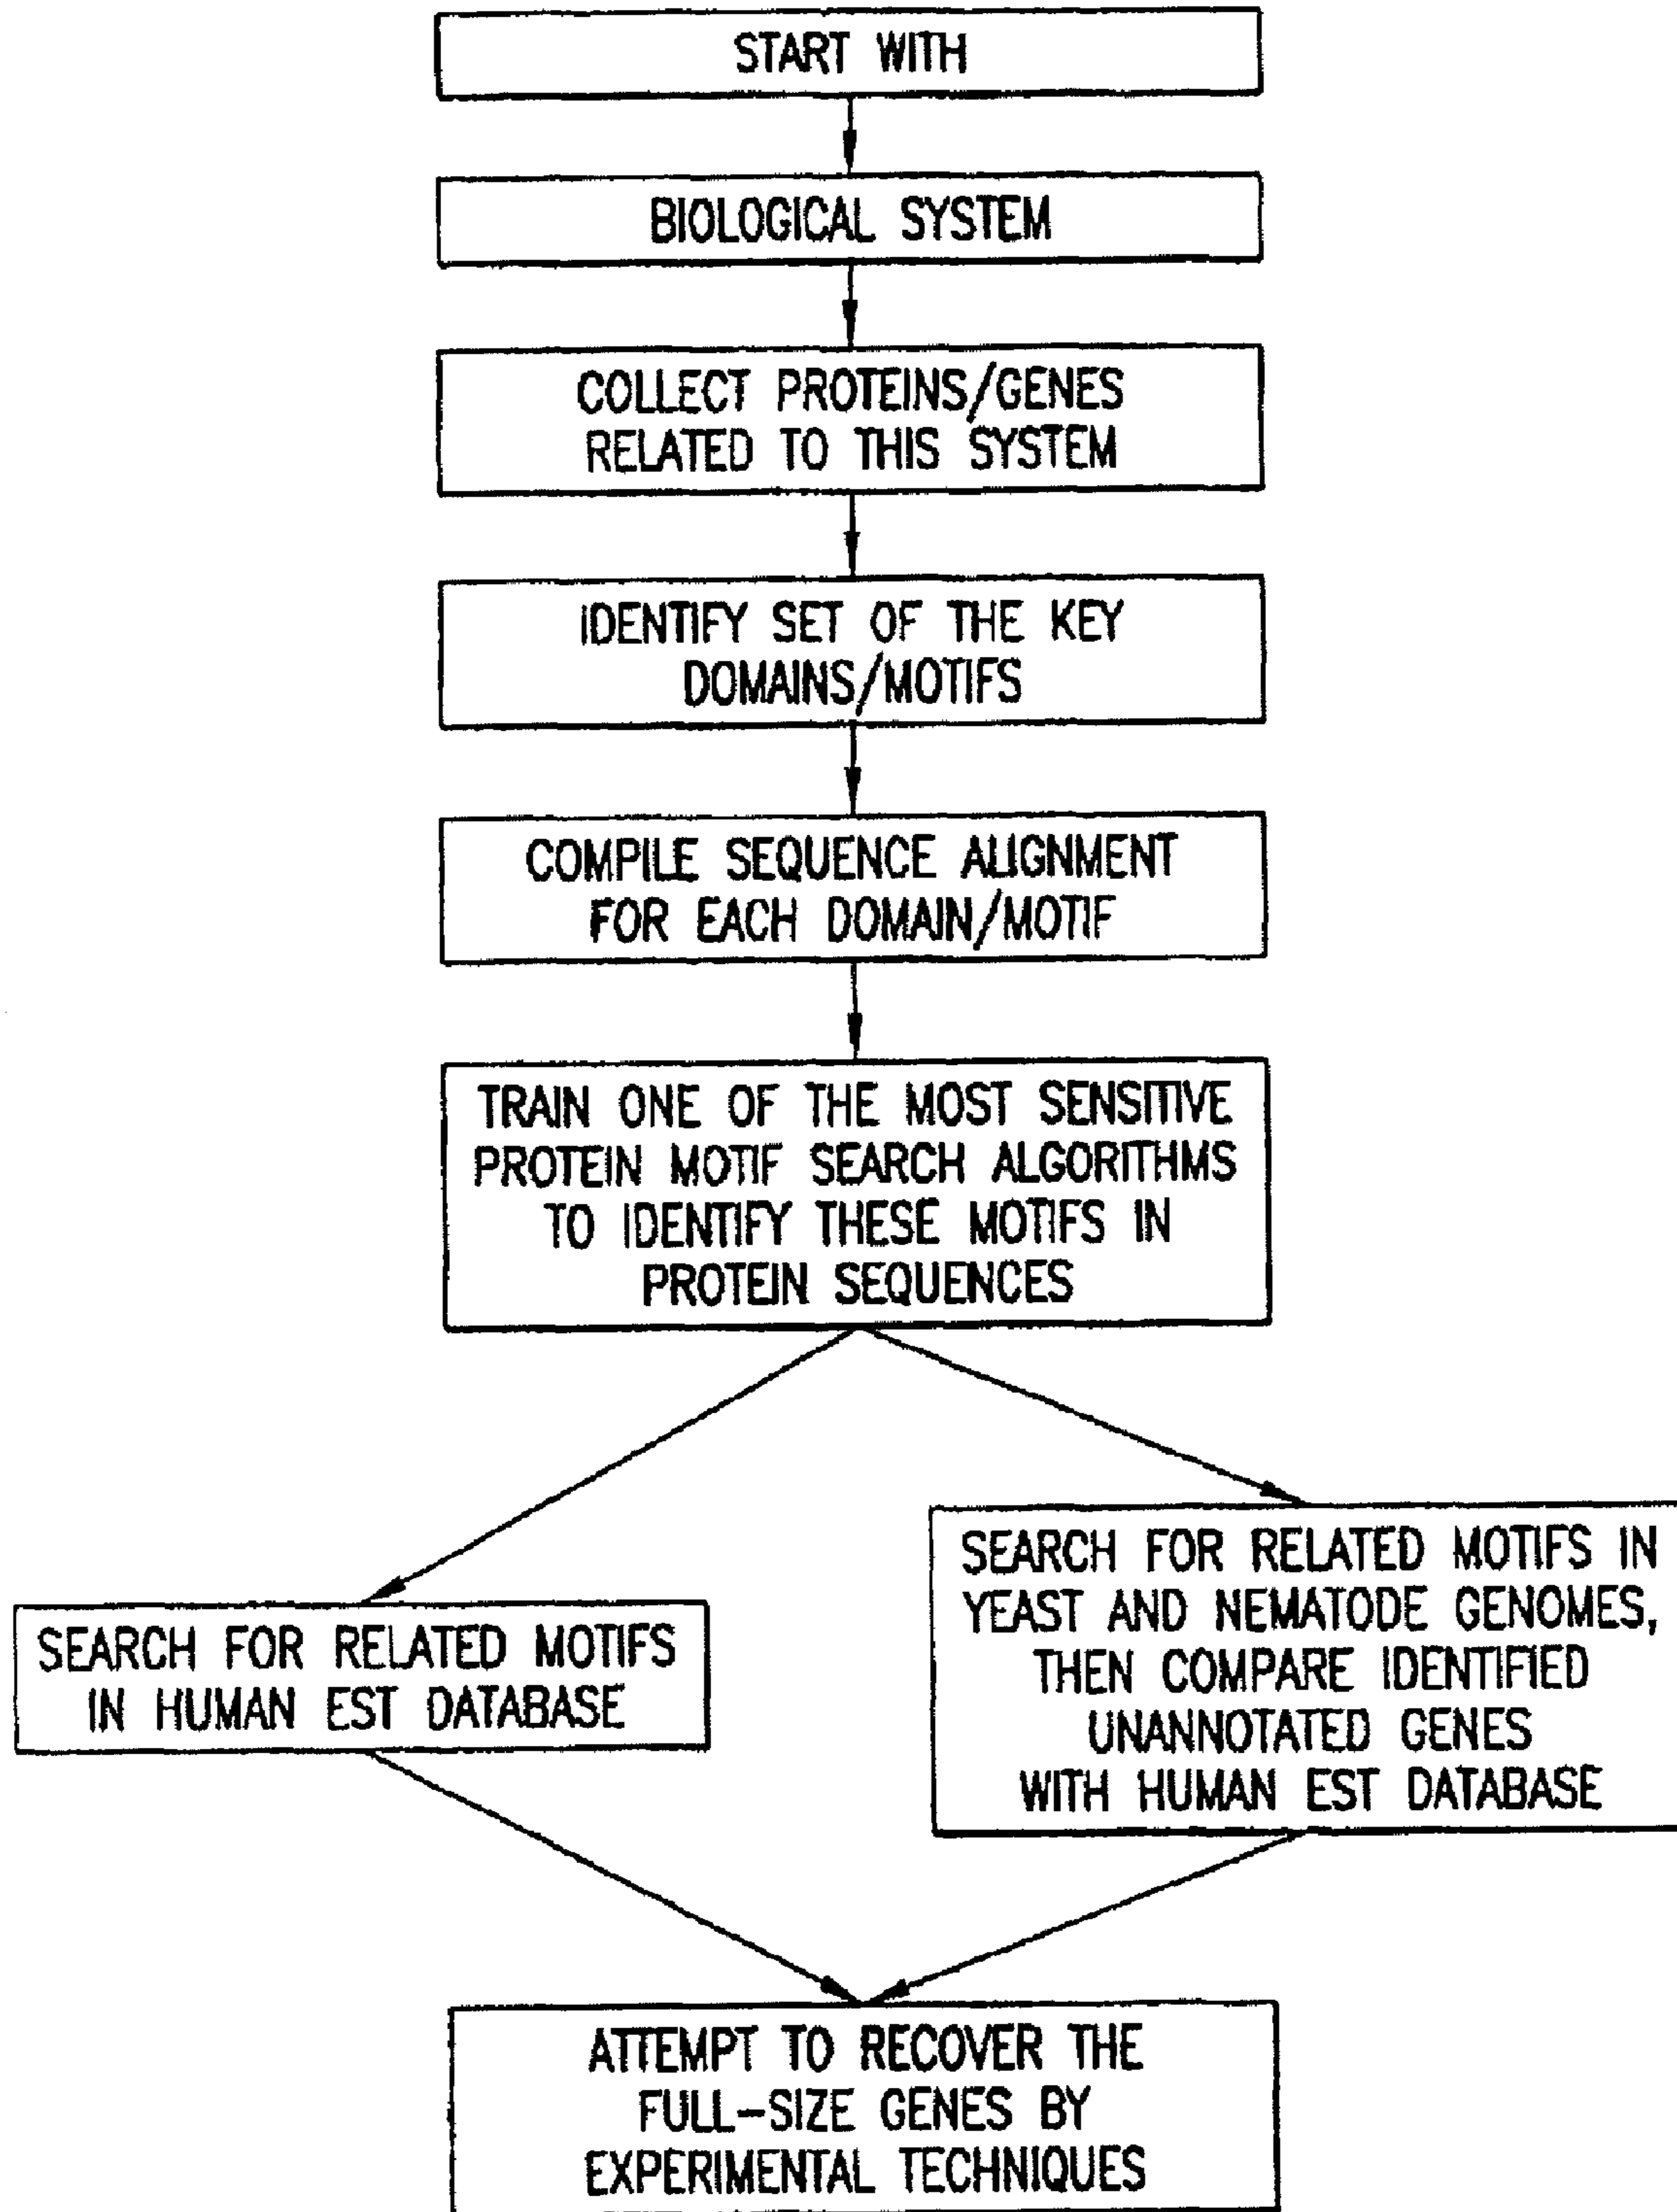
START WITH

BIOLOGICAL SYSTEM

COLLECT PROTEINS/GENES RELATED TO THIS SYSTEM

IDENTIFY SET OF THE KEY DOMAINS/MOTIFS

COMPILE SEQUENCE ALIGNMENT FOR EACH DOMAIN/MOTIF

TRAIN ONE OF THE MOST SENSITIVE PROTEIN MOTIF SEARCH ALGORITHMS TO IDENTIFY THESE MOTIFS IN PROTEIN SEQUENCES

SEARCH FOR RELATED MOTIFS IN HUMAN EST DATABASE

SEARCH FOR RELATED MOTIFS IN YEAST AND NEMATODE GENOMES, THEN COMPARE IDENTIFIED UNANNOTATED GENES WITH HUMAN EST DATABASE

ATTEMPT TO RECOVER THE FULL-SIZE GENES BY EXPERIMENTAL TECHNIQUES